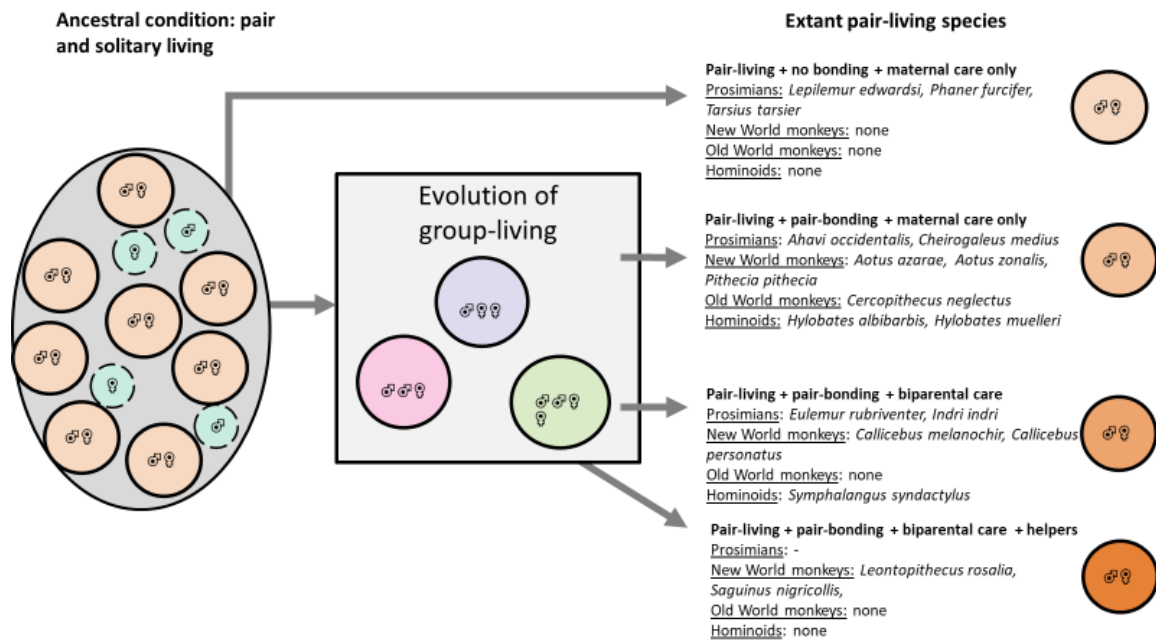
Ancestral condition: pair and solitary living

♂♀
♀
♀
♂♀
♂♀
♂♀
♂♀
♀
♂♀
♂♀
♀
♂♀

Evolution of group-living

♂♀♀
♂♂♀
♂♂♀ ♀

Extant pair-living species

Pair-living + no bonding + maternal care only
Prosimians: Lepilemur edwardsi, Phaner furcifer, Tarsius tarsier
New World monkeys: none
Old World monkeys: none
Hominoids: none

♂♀

Pair-living + pair-bonding + maternal care only
Prosimians: Ahavi occidentalis, Cheirogaleus medius
New World monkeys: Aotus azarae, Aotus zonalis, Pithecia pithecia
Old World monkeys: Cercopithecus neglectus
Hominoids: Hylobates albibarbis, Hylobates muelleri

♂♀

Pair-living + pair-bonding + biparental care
Prosimians: Eulemur rubriventer, Indri indri
New World monkeys: Callicebus melanochir, Callicebus personatus
Old World monkeys: none
Hominoids: Symphalangus syndactylus

♂♀

Pair-living + pair-bonding + biparental care + helpers
Prosimians: -
New World monkeys: Leontopithecus rosalia, Saguinus nigricollis,
Old World monkeys: none
Hominoids: none

♂♀